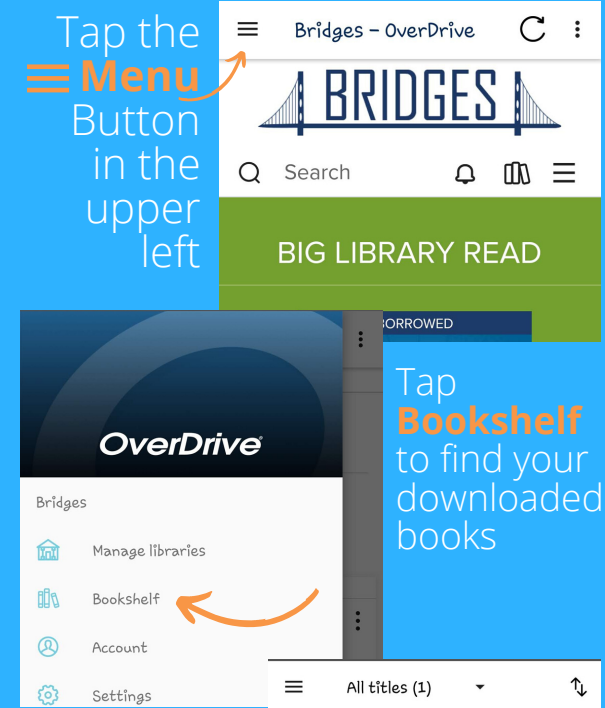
Tap the Menu Button in the upper left

Bridges – OverDrive

BRIDGES

Search

BIG LIBRARY READ

BORROWED

OverDrive

Bridges

Manage libraries

Bookshelf

Account

Settings

Tap Bookshelf to find your downloaded books

All titles (1)